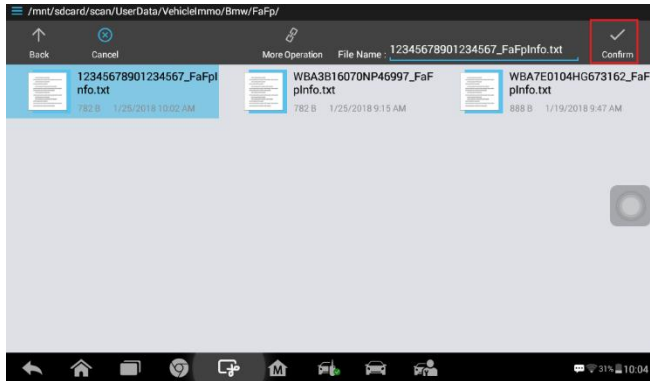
/mnt/sdcard/scan/UserData/VehicleImmo/Bmw/FaFp/

Back

Cancel

More Operation

File Name : 12345678901234567_FaFpInfo.txt

Confirm

12345678901234567_FaFpInfo.txt
782 B 1/25/2018 10:02 AM

WBA3B16070NP46997_FaFpInfo.txt
782 B 1/25/2018 9:15 AM

WBA7E0104HG673162_FaFpInfo.txt
888 B 1/19/2018 9:47 AM

31% 10:04